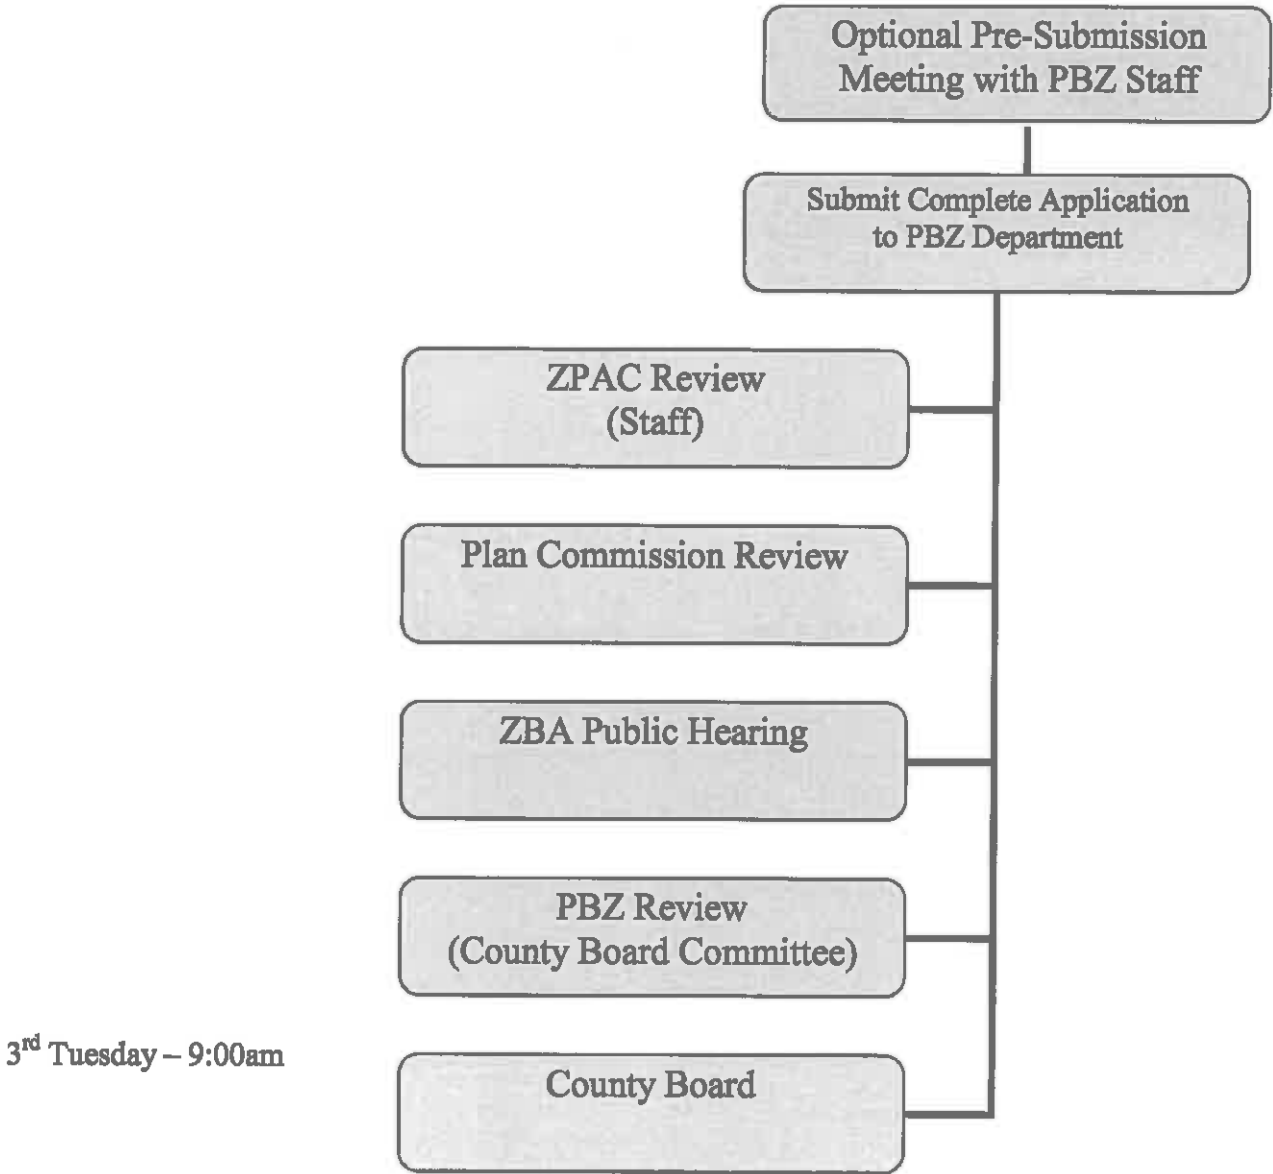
Optional Pre-Submission Meeting with PBZ Staff

Submit Complete Application to PBZ Department

ZPAC Review (Staff)

Plan Commission Review

ZBA Public Hearing

PBZ Review (County Board Committee)

3$^{rd}$ Tuesday – 9:00am

County Board